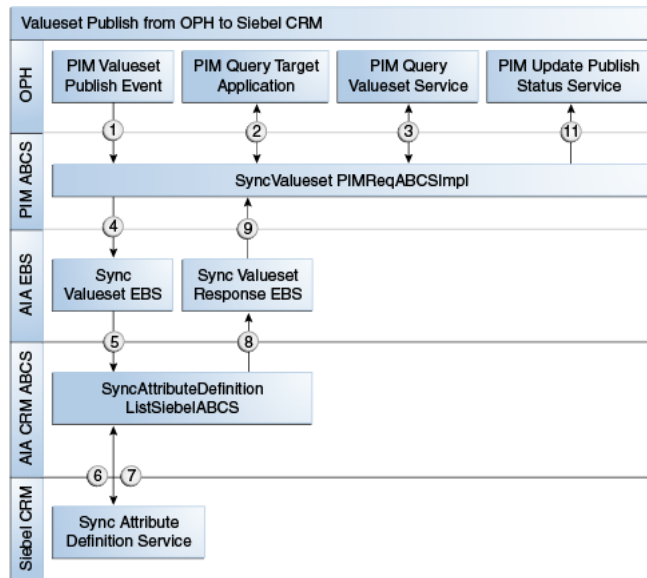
Valueset Publish from OPH to Siebel CRM

OPH

PIM Valueset Publish Event

PIM Query Target Application

PIM Query Valueset Service

PIM Update Publish Status Service

1

2

3

11

PIM ABCS

SyncValueset PIMReqABCSImpl

4

9

AIA EBS

Sync Valueset EBS

Sync Valueset Response EBS

5

8

AIA CRM ABCS

SyncAttributeDefinition ListSiebelABCS

6

7

Siebel CRM

Sync Attribute Definition Service